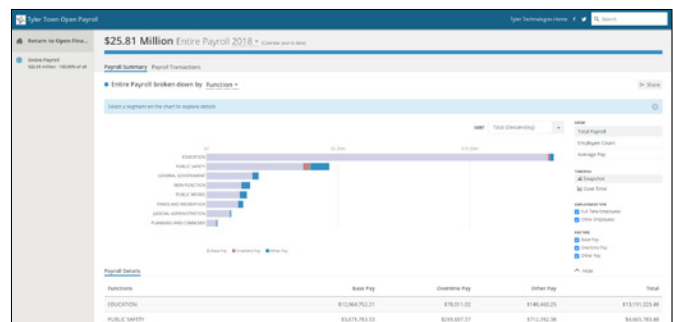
Tyler Town Open Payroll

Tyler Technologies Home

Search

Return to Open Fina...

Entire Payroll
$25.81 million · 100.00% of all

$25.81 Million Entire Payroll 2018 (Calendar year to date)

Payroll Summary Payroll Transactions

Entire Payroll broken down by Function

Share

Select a segment on the chart to explore details

SORT Total (Descending)

$0 $5.00m $10.00m

EDUCATION
PUBLIC SAFETY
GENERAL GOVERNMENT
NEW FUNCTION
PUBLIC WORKS
PARKS AND RECREATION
JUDICIAL ADMINISTRATION
PLANNING AND COMM DEV

Base Pay Overtime Pay Other Pay

SHOW
Total Payroll
Employee Count
Average Pay

TIMELINE
Snapshot
Over Time

EMPLOYMENT TYPE
Full Time Employees
Other Employees

PAY TYPE
Base Pay
Overtime Pay
Other Pay

Hide

Payroll Details

| Functions | Base Pay | Overtime Pay | Other Pay | Total |
|---|---|---|---|---|
| EDUCATION | $12,964,752.21 | $78,011.02 | $148,460.25 | $13,191,223.48 |
| PUBLIC SAFETY | $3,673,783.53 | $269,607.37 | $712,392.38 | $4,665,783.48 |